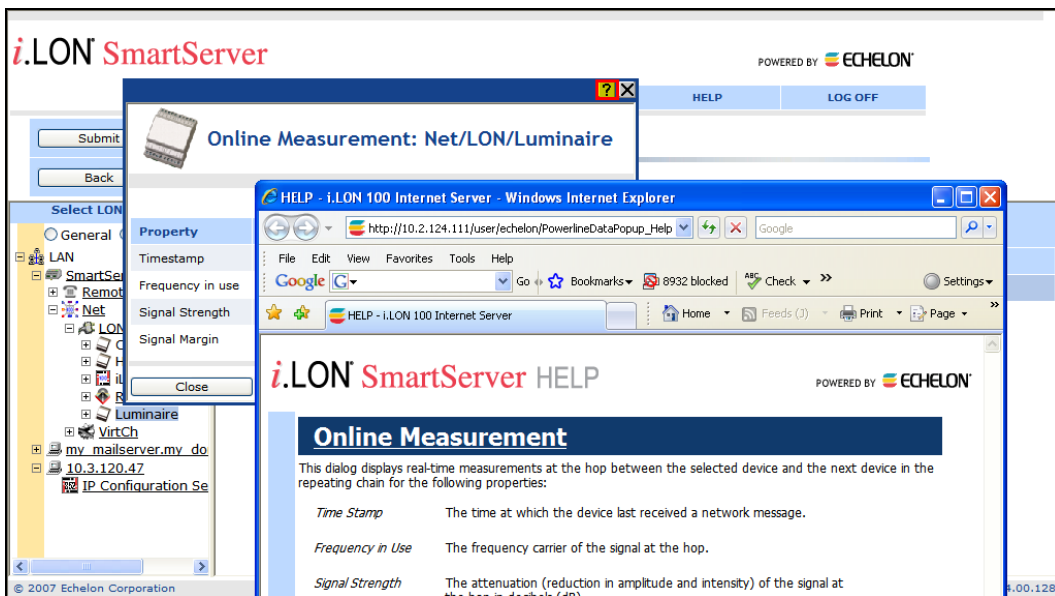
i.LON SmartServer

POWERED BY ECHELON

HELP LOG OFF

Submit

Back

Select LON

General

LAN
SmartSer
Remot
Net
LON
C
H
iL
R
Luminaire
VirtCh
my_mailserver.my_do
10.3.120.47
IP Configuration Se

© 2007 Echelon Corporation

? X

Online Measurement: Net/LON/Luminaire

Property
Timestamp
Frequency in use
Signal Strength
Signal Margin

Close

HELP - i.LON 100 Internet Server - Windows Internet Explorer

http://10.2.124.111/user/echelon/PowerlineDataPopup_Help

Google

File Edit View Favorites Tools Help

Google G Go Bookmarks 8932 blocked Check Settings

HELP - i.LON 100 Internet Server

Home Feeds (3) Print Page

i.LON SmartServer HELP

POWERED BY ECHELON

Online Measurement

This dialog displays real-time measurements at the hop between the selected device and the next device in the repeating chain for the following properties:

| | |
|---|---|
| Time Stamp | The time at which the device last received a network message. |
| Frequency in Use | The frequency carrier of the signal at the hop. |
| Signal Strength | The attenuation (reduction in amplitude and intensity) of the signal at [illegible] |

4.00.128